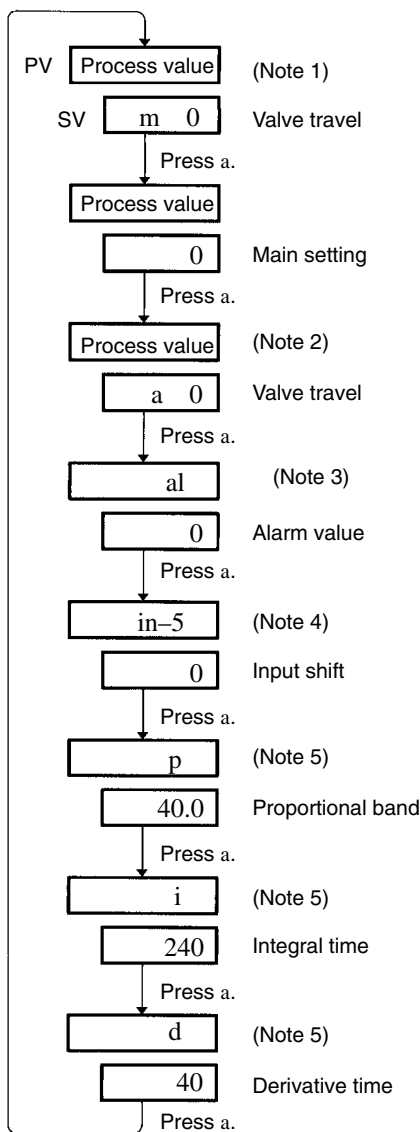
PV Process value (Note 1)

SV m 0 Valve travel

Press a.

Process value

0 Main setting

Press a.

Process value (Note 2)

a 0 Valve travel

Press a.

al (Note 3)

0 Alarm value

Press a.

in–5 (Note 4)

0 Input shift

Press a.

p (Note 5)

40.0 Proportional band

Press a.

i (Note 5)

240 Integral time

Press a.

d (Note 5)

40 Derivative time

Press a.